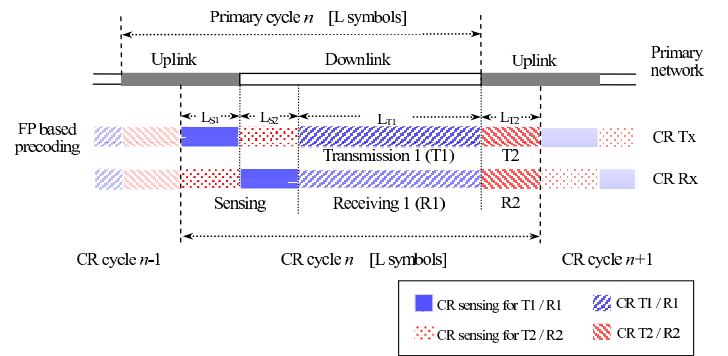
Primary cycle $n$ [L symbols]

Uplink

Downlink

Uplink

Primary network

FP based precoding

$L_{S1}$

$L_{S2}$

$L_{T1}$

$L_{T2}$

CR Tx

Transmission 1 (T1)

T2

CR Rx

Sensing

Receiving 1 (R1)

R2

CR cycle $n$-1

CR cycle $n$ [L symbols]

CR cycle $n$+1

| | |
|---|---|
| CR sensing for T1 / R1 | CR T1 / R1 |
| CR sensing for T2 / R2 | CR T2 / R2 |